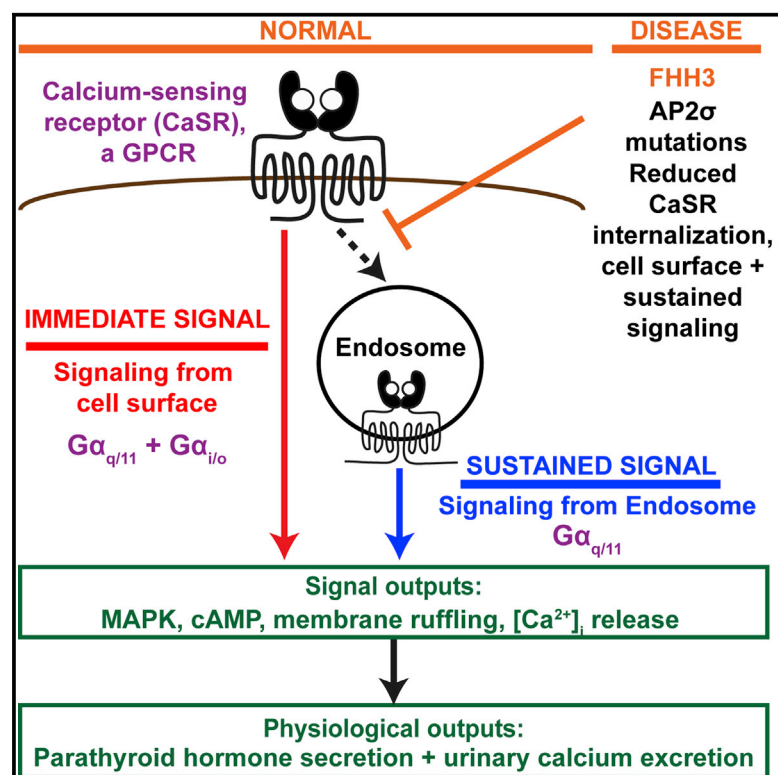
NORMAL

DISEASE

Calcium-sensing receptor (CaSR), a GPCR

FHH3
AP2σ mutations
Reduced CaSR internalization, cell surface + sustained signaling

IMMEDIATE SIGNAL
Signaling from cell surface
$G\alpha_{q/11}$ + $G\alpha_{i/o}$

Endosome

SUSTAINED SIGNAL
Signaling from Endosome
$G\alpha_{q/11}$

Signal outputs:
MAPK, cAMP, membrane ruffling, $[Ca^{2+}]_i$ release

Physiological outputs:
Parathyroid hormone secretion + urinary calcium excretion